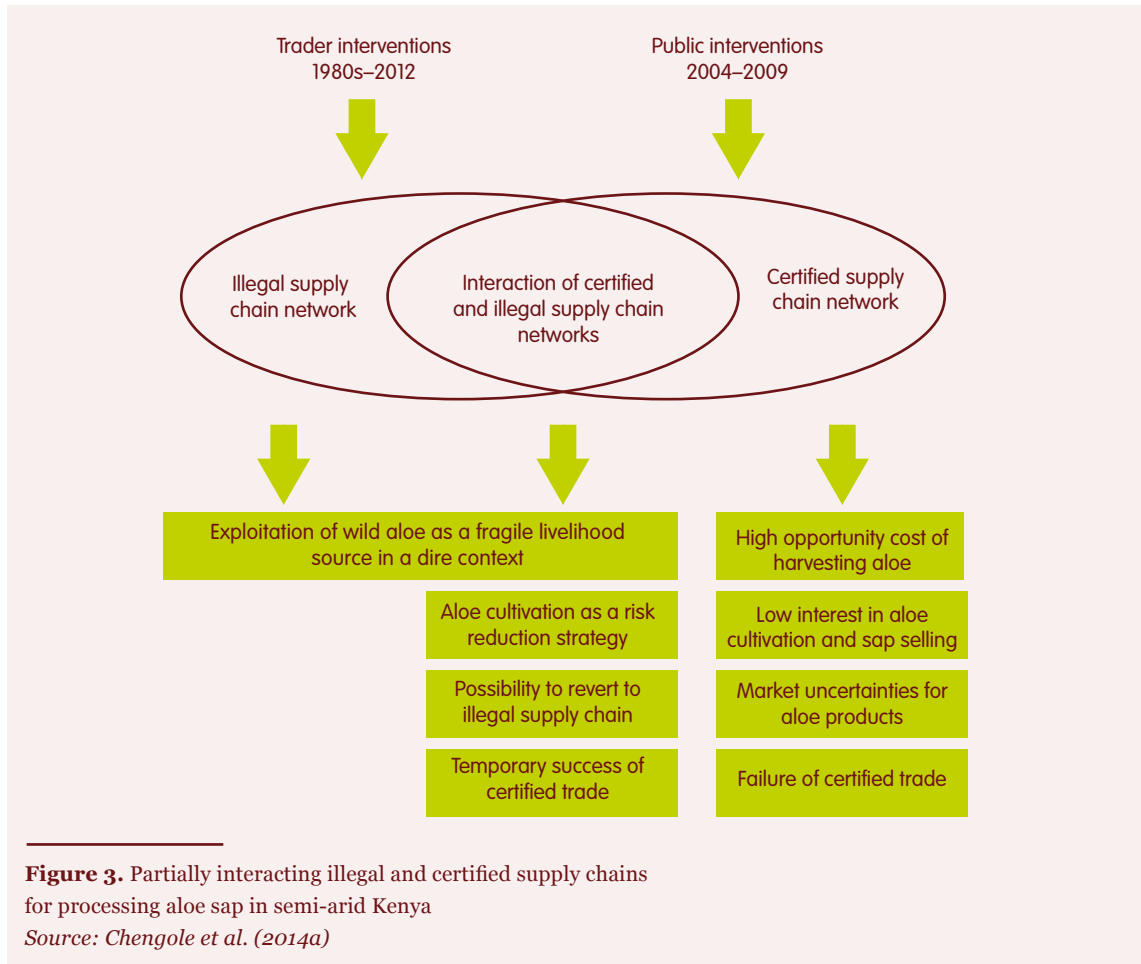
Trader interventions
1980s–2012

Public interventions
2004–2009

Illegal supply chain network

Interaction of certified and illegal supply chain networks

Certified supply chain network

Exploitation of wild aloe as a fragile livelihood source in a dire context

High opportunity cost of harvesting aloe

Aloe cultivation as a risk reduction strategy

Low interest in aloe cultivation and sap selling

Possibility to revert to illegal supply chain

Market uncertainties for aloe products

Temporary success of certified trade

Failure of certified trade

**Figure 3.** Partially interacting illegal and certified supply chains for processing aloe sap in semi-arid Kenya
*Source: Chengole et al. (2014a)*